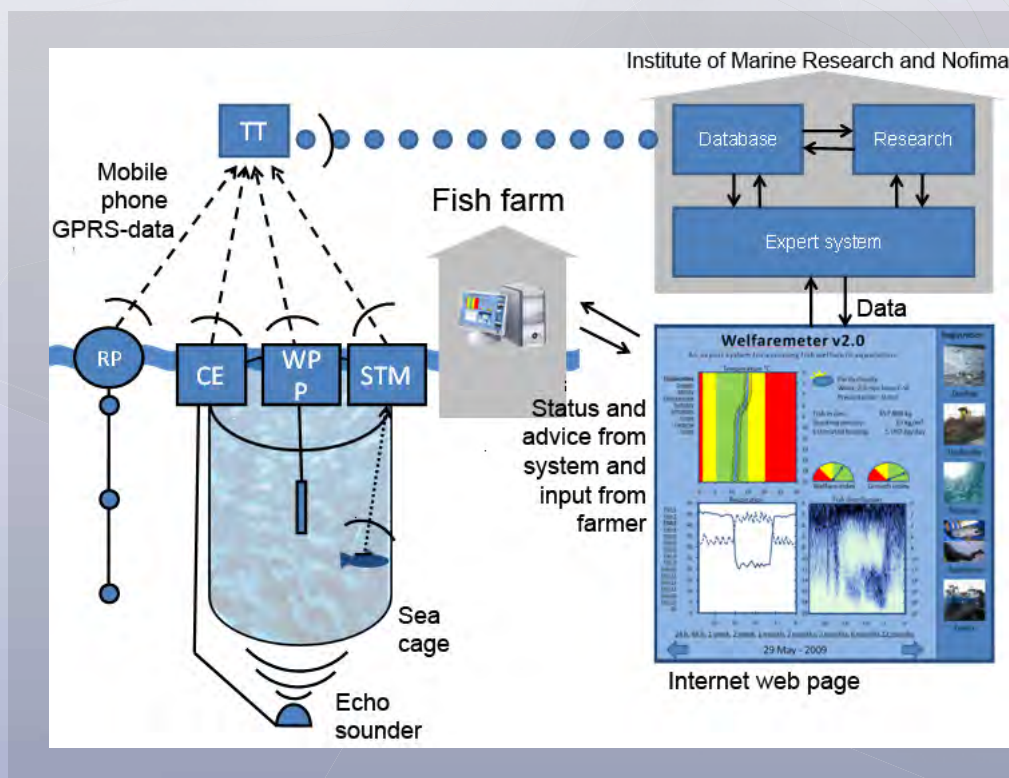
Institute of Marine Research and Nofima

TT

Database

Research

Expert system

Mobile phone GPRS-data

Fish farm

Data

RP

CE

WP P

STM

Welfaremeter v2.0

Status and advice from system and input from farmer

Sea cage

Echo sounder

29 May - 2009

Internet web page